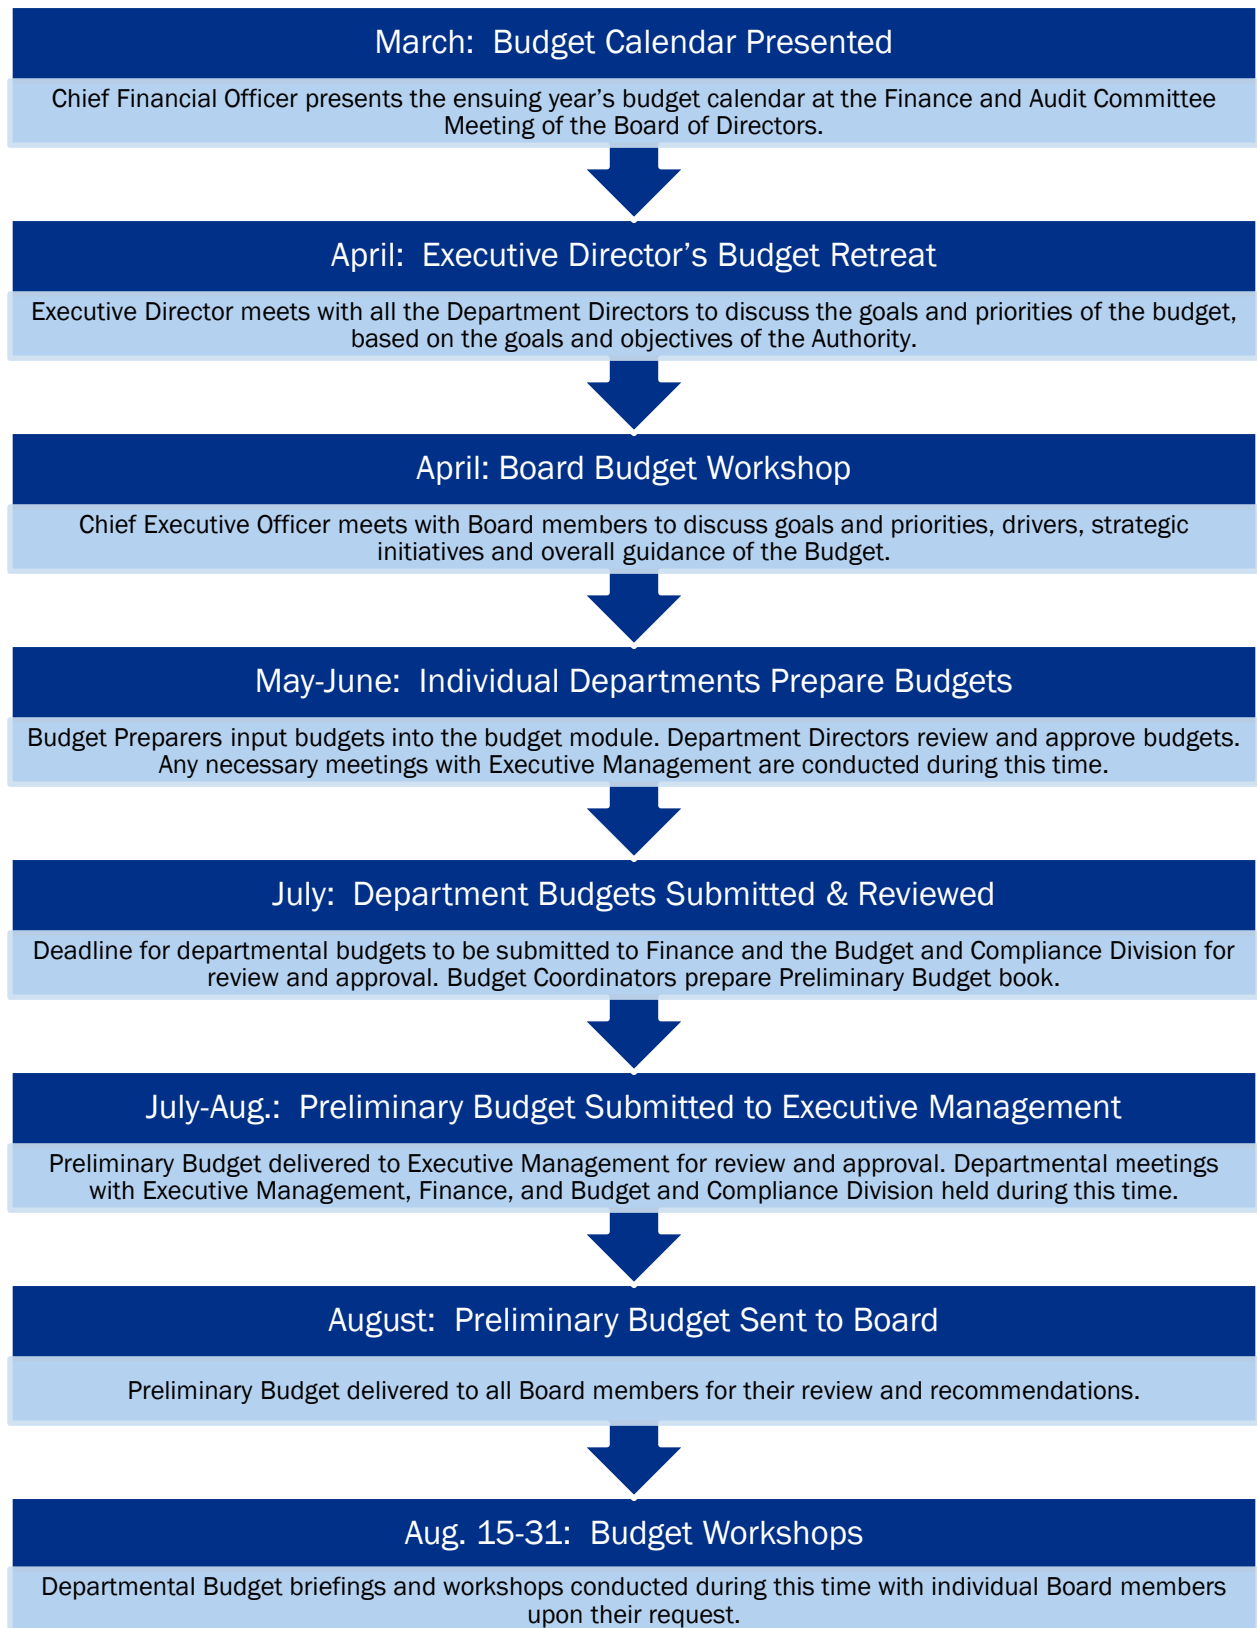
March: Budget Calendar Presented

Chief Financial Officer presents the ensuing year's budget calendar at the Finance and Audit Committee Meeting of the Board of Directors.

April: Executive Director's Budget Retreat

Executive Director meets with all the Department Directors to discuss the goals and priorities of the budget, based on the goals and objectives of the Authority.

April: Board Budget Workshop

Chief Executive Officer meets with Board members to discuss goals and priorities, drivers, strategic initiatives and overall guidance of the Budget.

May-June: Individual Departments Prepare Budgets

Budget Preparers input budgets into the budget module. Department Directors review and approve budgets. Any necessary meetings with Executive Management are conducted during this time.

July: Department Budgets Submitted & Reviewed

Deadline for departmental budgets to be submitted to Finance and the Budget and Compliance Division for review and approval. Budget Coordinators prepare Preliminary Budget book.

July-Aug.: Preliminary Budget Submitted to Executive Management

Preliminary Budget delivered to Executive Management for review and approval. Departmental meetings with Executive Management, Finance, and Budget and Compliance Division held during this time.

August: Preliminary Budget Sent to Board

Preliminary Budget delivered to all Board members for their review and recommendations.

Aug. 15-31: Budget Workshops

Departmental Budget briefings and workshops conducted during this time with individual Board members upon their request.